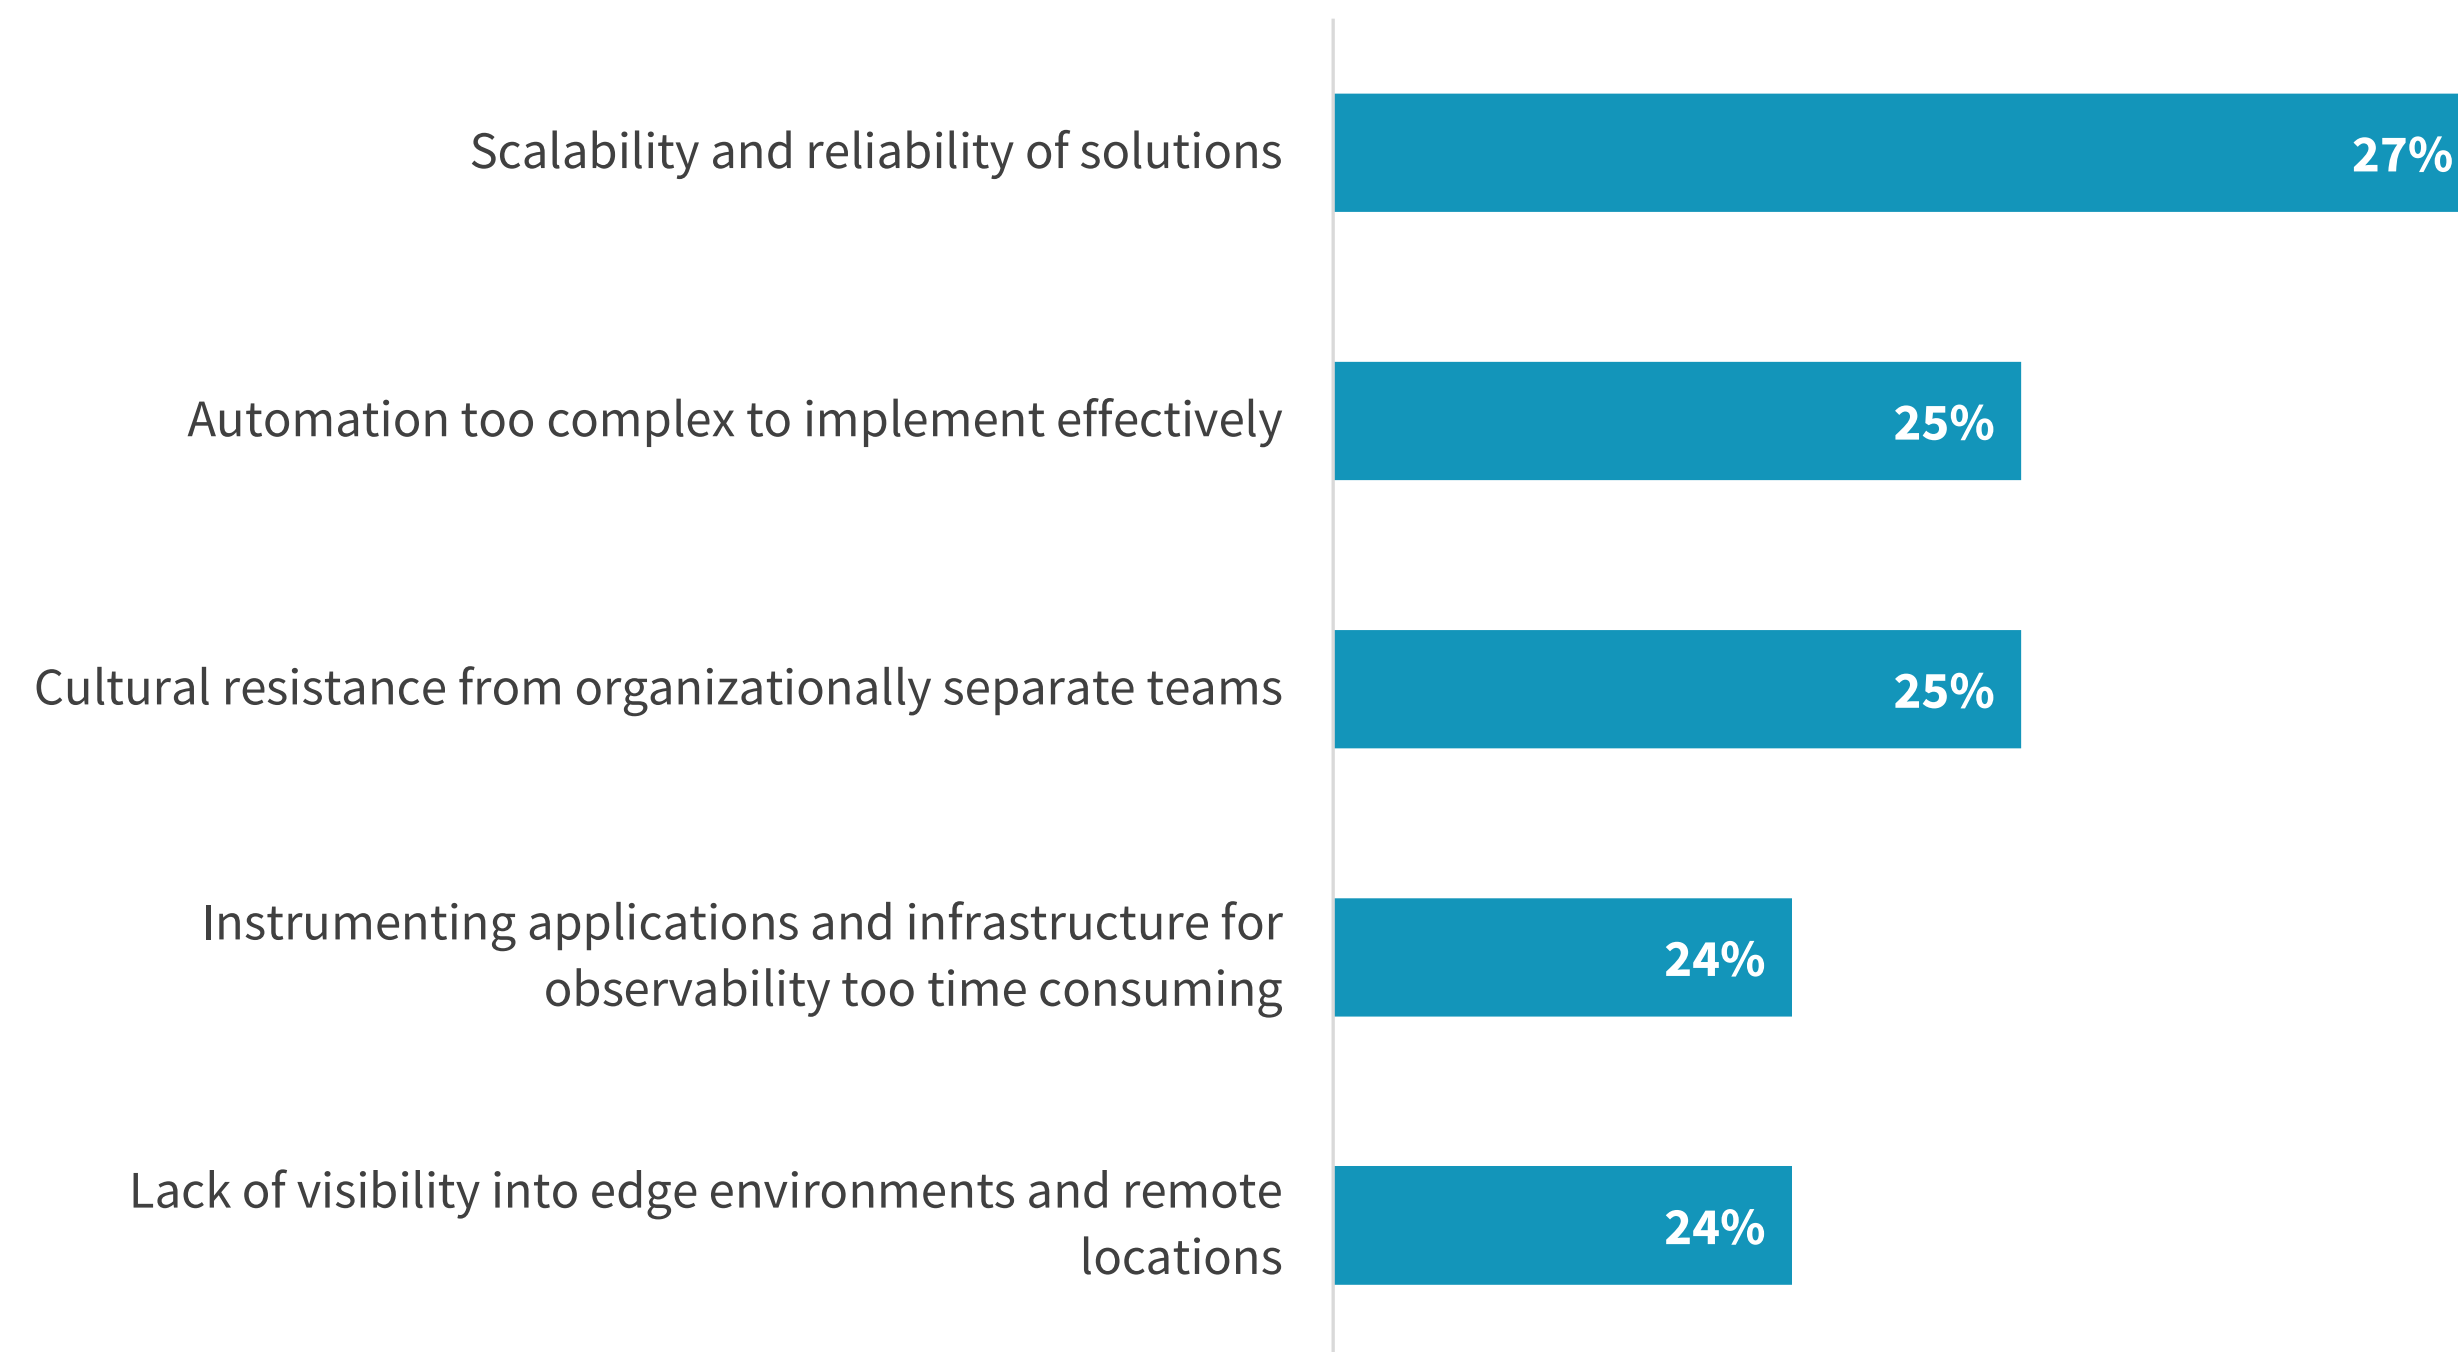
Scalability and reliability of solutions 27%

Automation too complex to implement effectively 25%

Cultural resistance from organizationally separate teams 25%

Instrumenting applications and infrastructure for observability too time consuming 24%

Lack of visibility into edge environments and remote locations 24%